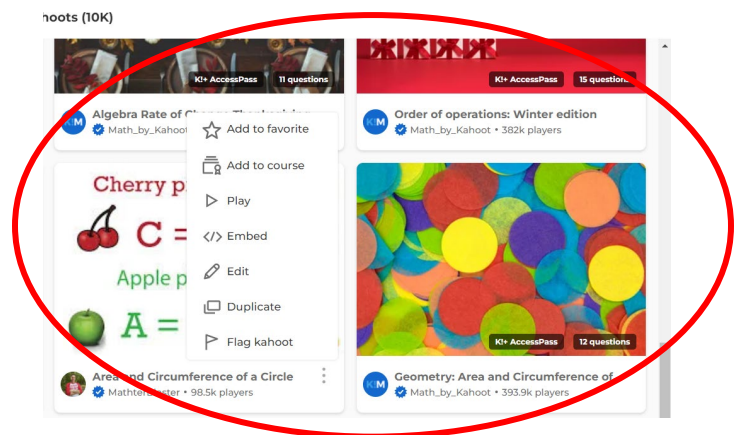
hoots (10K)

K!+ AccessPass 11 questions

Algebra Rate of Ch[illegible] Thanksgiving
Math_by_Kahoot

K!+ AccessPass 15 questions

Order of operations: Winter edition
Math_by_Kahoot • 382k players

Add to favorite
Add to course
Play
Embed
Edit
Duplicate
Flag kahoot

Cherry p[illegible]
C = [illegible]
Apple p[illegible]
A = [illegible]

Area and Circumference of a Circle
Mathtermaster • 98.5k players

K!+ AccessPass 12 questions

Geometry: Area and Circumference of
Math_by_Kahoot • 393.9k players